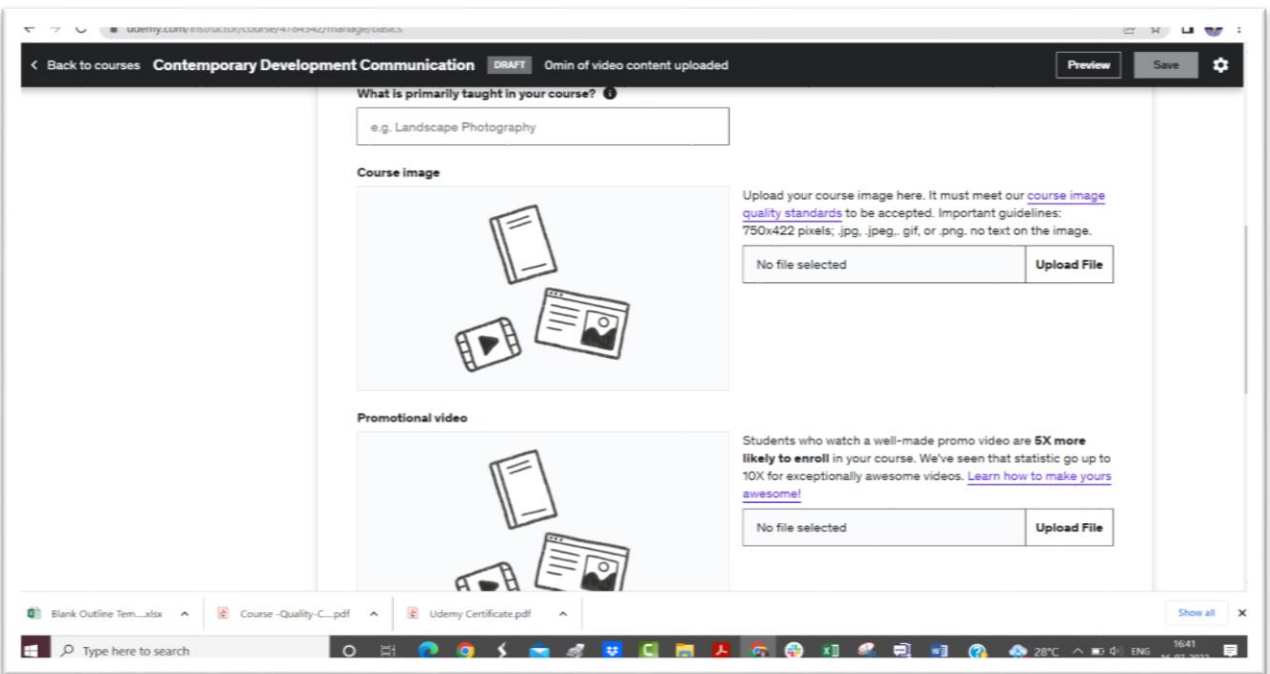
udemy.com/instructor/course/4784342/manage/basics

< Back to courses Contemporary Development Communication DRAFT 0min of video content uploaded Preview Save

What is primarily taught in your course?

e.g. Landscape Photography

Course image

Upload your course image here. It must meet our course image quality standards to be accepted. Important guidelines: 750x422 pixels; .jpg, .jpeg,. gif, or .png. no text on the image.

No file selected Upload File

Promotional video

Students who watch a well-made promo video are **5X more likely to enroll** in your course. We've seen that statistic go up to 10X for exceptionally awesome videos. Learn how to make yours awesome!

No file selected Upload File

Blank Outline Tem....xlsx Course -Quality-C....pdf Udemy Certificate.pdf Show all

Type here to search 28°C ENG 16:41 16-07-2022